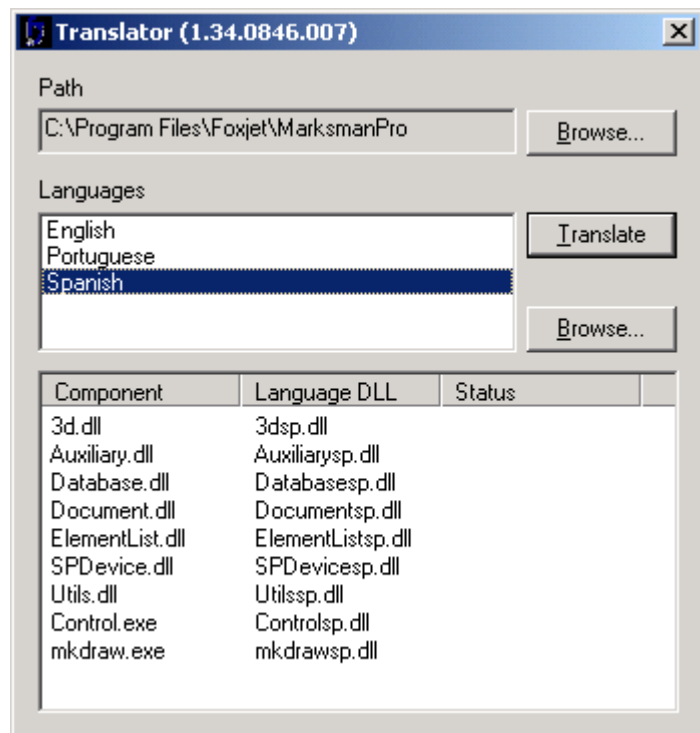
Translator (1.34.0846.007)

Path

C:\Program Files\Foxjet\MarksmanPro

Browse...

Languages

English
Portuguese
Spanish

Translate

Browse...

| Component | Language DLL | Status |
|---|---|---|
| 3d.dll | 3dsp.dll | |
| Auxiliary.dll | Auxiliarysp.dll | |
| Database.dll | Databasesp.dll | |
| Document.dll | Documentsp.dll | |
| ElementList.dll | ElementListsp.dll | |
| SPDevice.dll | SPDevicesp.dll | |
| Utils.dll | Utilssp.dll | |
| Control.exe | Controlsp.dll | |
| mkdraw.exe | mkdrawsp.dll | |